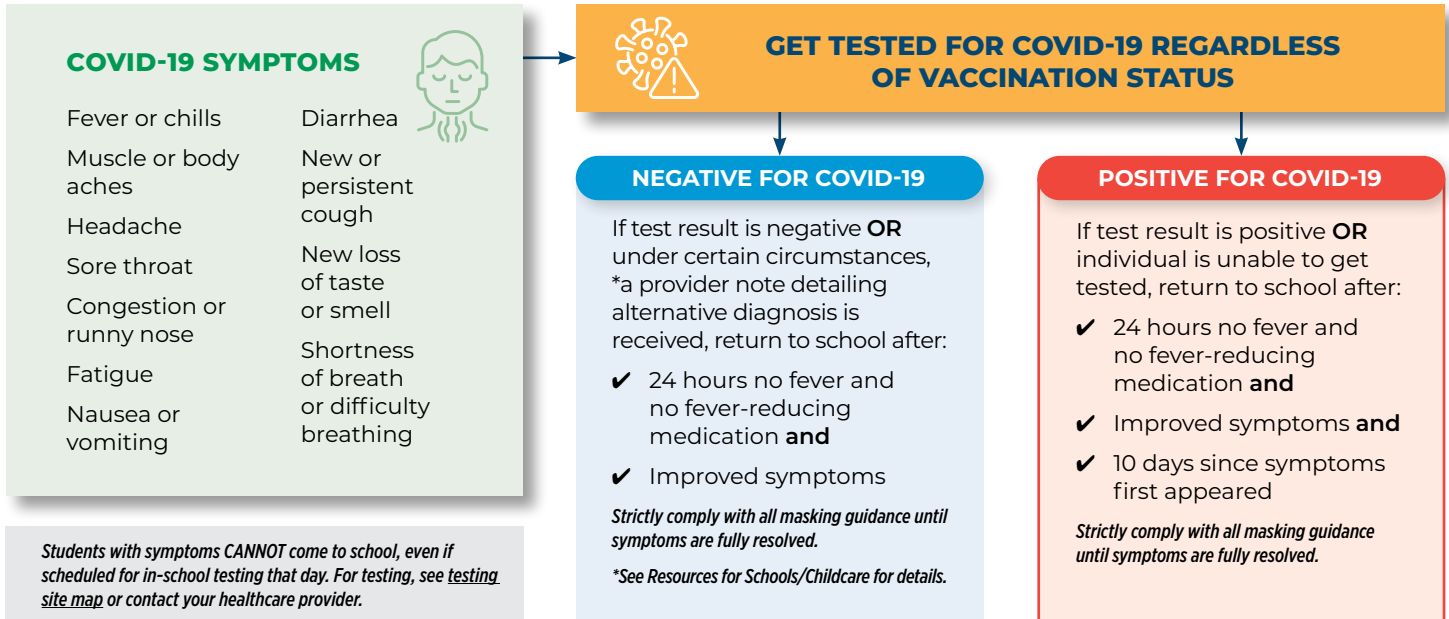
COVID-19 SYMPTOMS

Fever or chills

Muscle or body aches

Headache

Sore throat

Congestion or runny nose

Fatigue

Nausea or vomiting

Diarrhea

New or persistent cough

New loss of taste or smell

Shortness of breath or difficulty breathing

Students with symptoms CANNOT come to school, even if scheduled for in-school testing that day. For testing, see testing site map or contact your healthcare provider.

GET TESTED FOR COVID-19 REGARDLESS OF VACCINATION STATUS

NEGATIVE FOR COVID-19

If test result is negative OR under certain circumstances, *a provider note detailing alternative diagnosis is received, return to school after:

✔ 24 hours no fever and no fever-reducing medication and

✔ Improved symptoms

Strictly comply with all masking guidance until symptoms are fully resolved.

*See Resources for Schools/Childcare for details.

POSITIVE FOR COVID-19

If test result is positive OR individual is unable to get tested, return to school after:

✔ 24 hours no fever and no fever-reducing medication and

✔ Improved symptoms and

✔ 10 days since symptoms first appeared

Strictly comply with all masking guidance until symptoms are fully resolved.